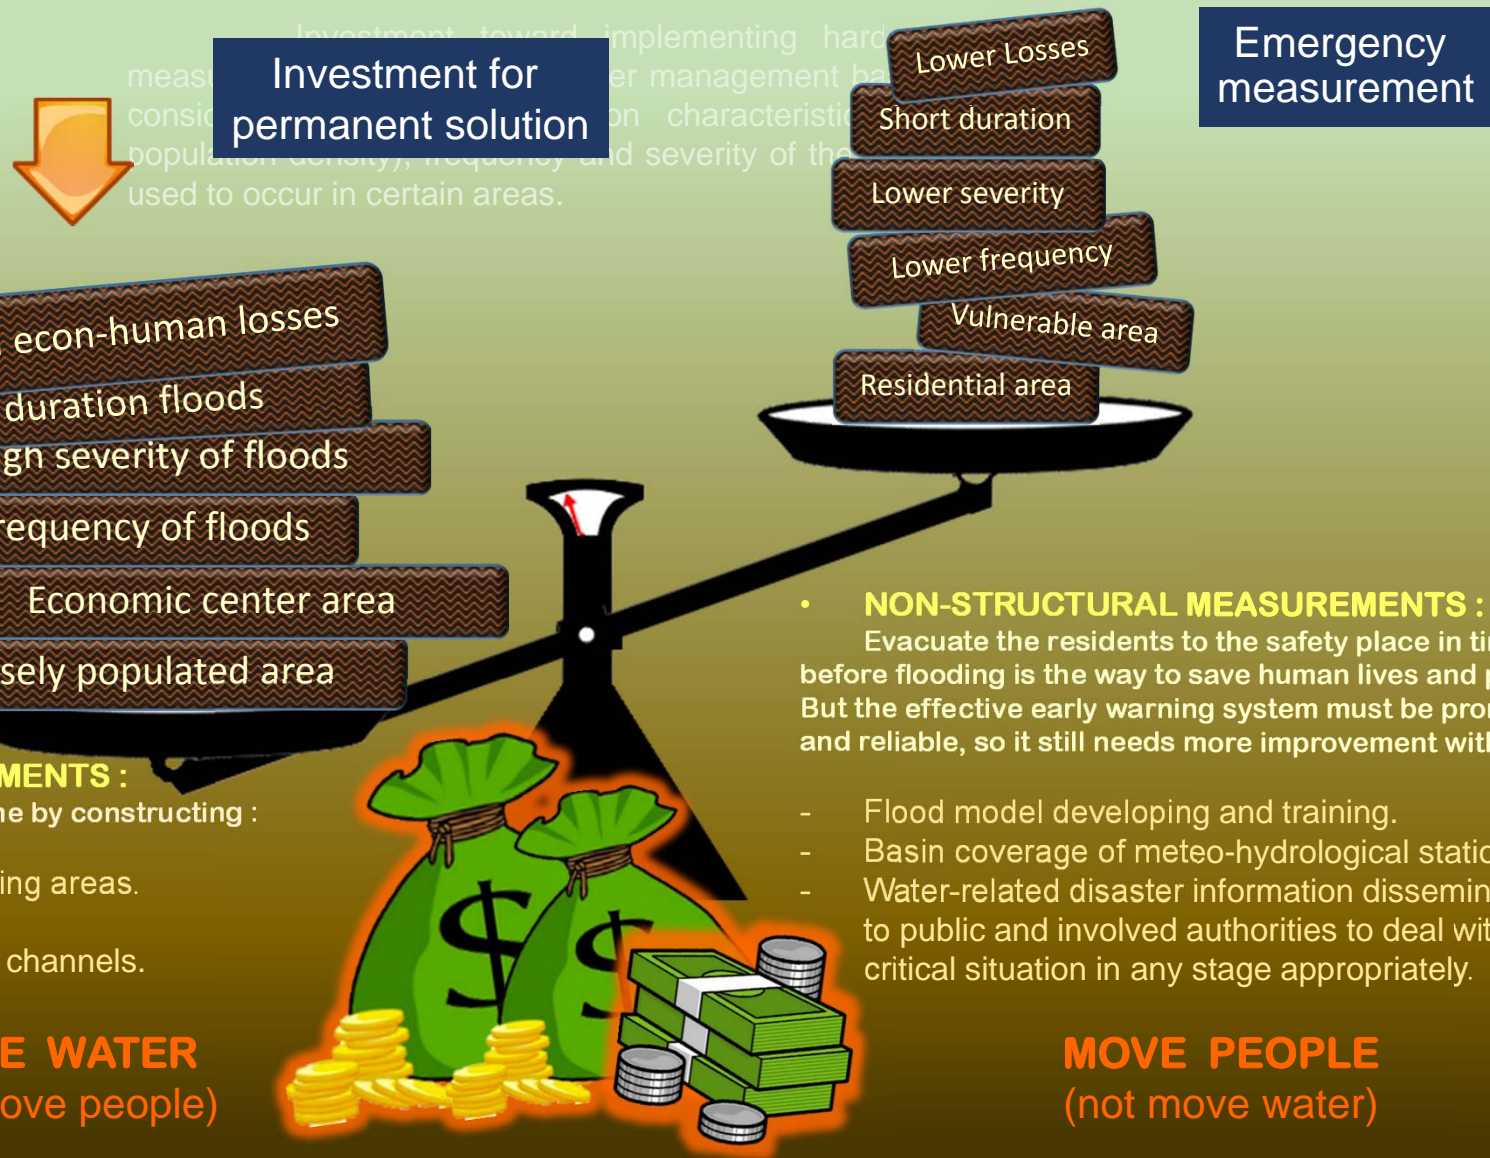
Investment toward implementing hard measu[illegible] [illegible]er management ba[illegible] consid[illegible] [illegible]on characteristi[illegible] popula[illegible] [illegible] and severity of the used to occur in certain areas.

Investment for permanent solution

Lower Losses
Short duration
Lower severity
Lower frequency
Vulnerable area
Residential area

Emergency measurement

econ-human losses
duration floods
gh severity of floods
requency of floods
Economic center area
sely populated area

MENTS :
ne by constructing :

ing areas.

channels.

E WATER
ove people)

• NON-STRUCTURAL MEASUREMENTS :
Evacuate the residents to the safety place in ti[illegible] before flooding is the way to save human lives and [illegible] But the effective early warning system must be pro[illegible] and reliable, so it still needs more improvement wit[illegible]

- Flood model developing and training.
- Basin coverage of meteo-hydrological statio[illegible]
- Water-related disaster information dissemin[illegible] to public and involved authorities to deal wi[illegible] critical situation in any stage appropriately.

MOVE PEOPLE
(not move water)